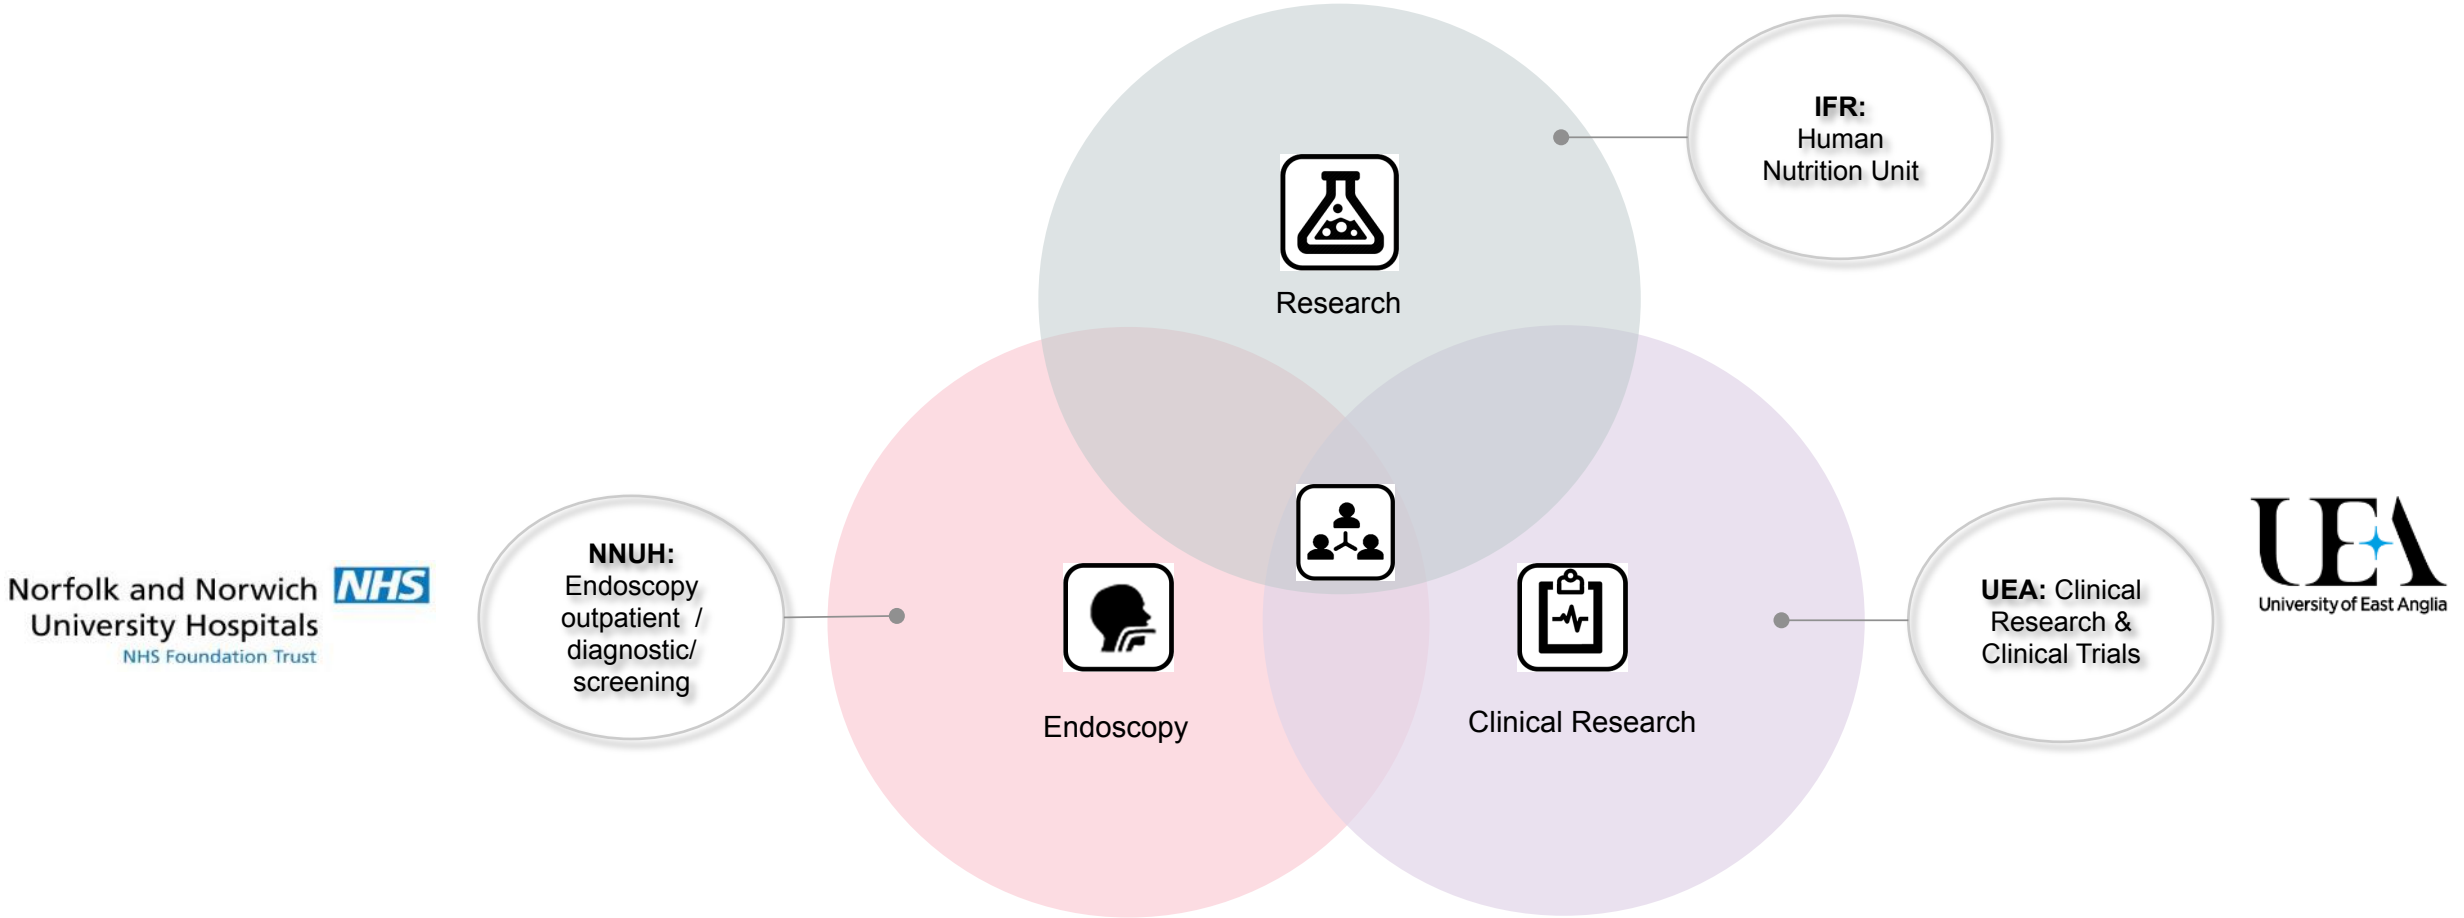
IFR:
Human
Nutrition Unit

Research

Norfolk and Norwich NHS
University Hospitals
NHS Foundation Trust

NNUH:
Endoscopy
outpatient /
diagnostic/
screening

Endoscopy

Clinical Research

UEA: Clinical
Research &
Clinical Trials

UEA
University of East Anglia